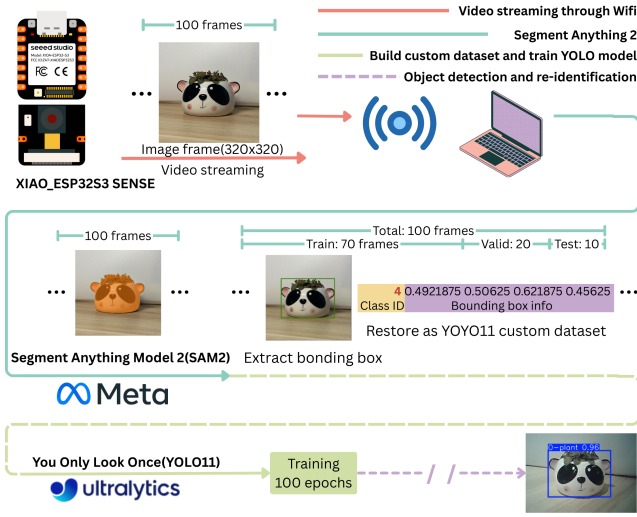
100 frames

Video streaming through Wifi

Segment Anything 2

Build custom dataset and train YOLO model

Object detection and re-identification

seeed studio

FC CE

Image frame(320x320)

Video streaming

XIAO_ESP32S3 SENSE

Total: 100 frames

100 frames

Train: 70 frames

Valid: 20

Test: 10

4 0.4921875 0.50625 0.621875 0.45625

Class ID

Bounding box info

Restore as YOYO11 custom dataset

Segment Anything Model 2(SAM2)

Extract bonding box

Meta

You Only Look Once(YOLO11)

Training 100 epochs

ultralytics

0-plant 0.96